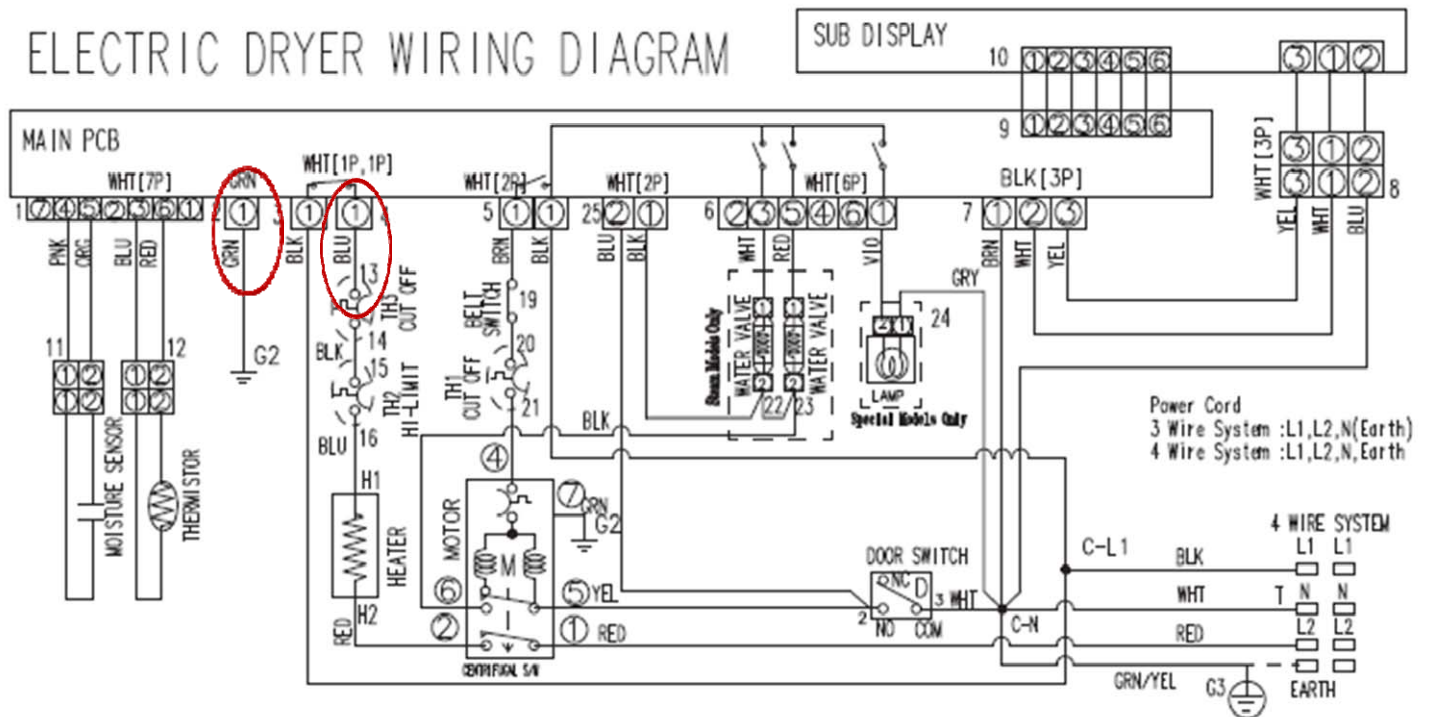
ELECTRIC DRYER WIRING DIAGRAM

SUB DISPLAY

10 ①②③④⑤⑥

9 ①②③④⑤⑥

③①②

MAIN PCB

WHT[7P]

1 ⑦④⑤②③⑥①

2 GRN ①

3

WHT[1P,1P]

① ① 4

5 WHT[2P] ① ①

25 WHT[2P] ② ①

6 WHT[6P] ②③⑤④⑥①

7 BLK[3P] ①②③

WHT[3P] ③①② ③①② 8

PNK ORG BLU RED

GRN

BLK

BLU

BRN BLK

BLU BLK

WHT RED

VIO

BRN WHT YEL

YEL WHT BLU

GRY

11 ①② ①②

12 ①② ①②

G2

13 TH3 CUT OFF

BLK 14

15 TH2 HI-LIMIT

BLU 16

19 BELT SWITCH 20

TH1 CUT OFF 21

BLK

Steam Models Only

WATER VALVE 22

WATER VALVE 23

24 LAMP

Special Models Only

Power Cord
3 Wire System :L1,L2,N(Earth)
4 Wire System :L1,L2,N,Earth

MOISTURE SENSOR

THERMISTOR

H1 HEATER H2

RED

④

⑦ GRN G2

MOTOR M

⑥ ⑤ YEL

② ① RED

CENTRIFUGAL S/W

DOOR SWITCH

NC D

2 NO COM 3 WHT

C-L1

C-N

4 WIRE SYSTEM

BLK L1 L1

WHT T N N

RED L2 L2

GRN/YEL

G3

EARTH